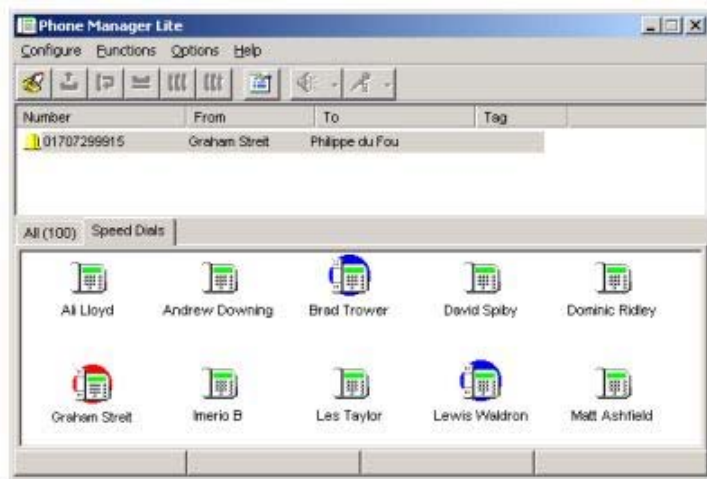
Phone Manager Lite

Configure Functions Options Help

| Number | From | To | Tag |
|---|---|---|---|
| 01707299915 | Graham Streit | Philippe du Fou | |

All (100) Speed Dials

Ali Lloyd
Andrew Downing
Brad Trower
David Spiby
Dominic Ridley
Graham Streit
Imerio B
Les Taylor
Lewis Waldron
Matt Ashfield